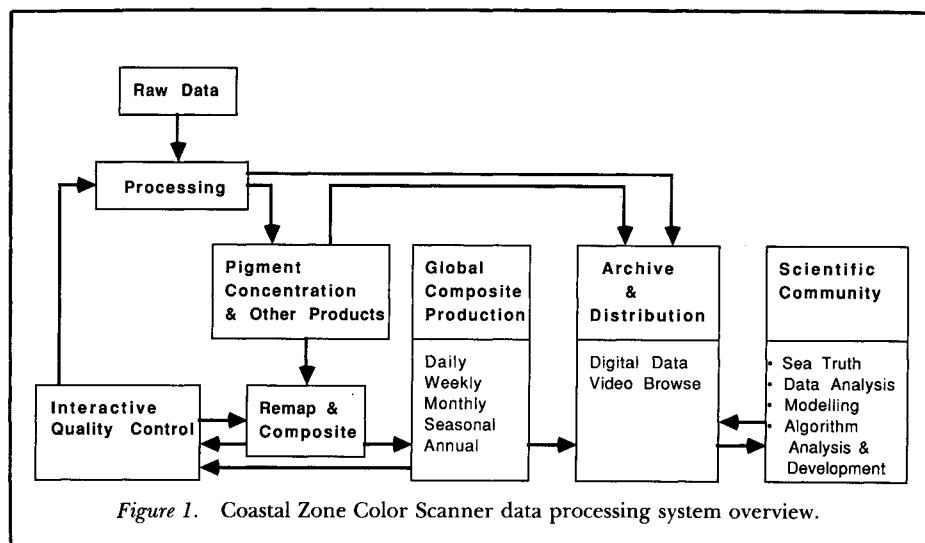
Raw Data

Processing

Pigment Concentration & Other Products

Global Composite Production

Daily
Weekly
Monthly
Seasonal
Annual

Archive & Distribution

Digital Data
Video Browse

Scientific Community

• Sea Truth
• Data Analysis
• Modelling
• Algorithm Analysis & Development

Interactive Quality Control

Remap & Composite

*Figure 1.* Coastal Zone Color Scanner data processing system overview.